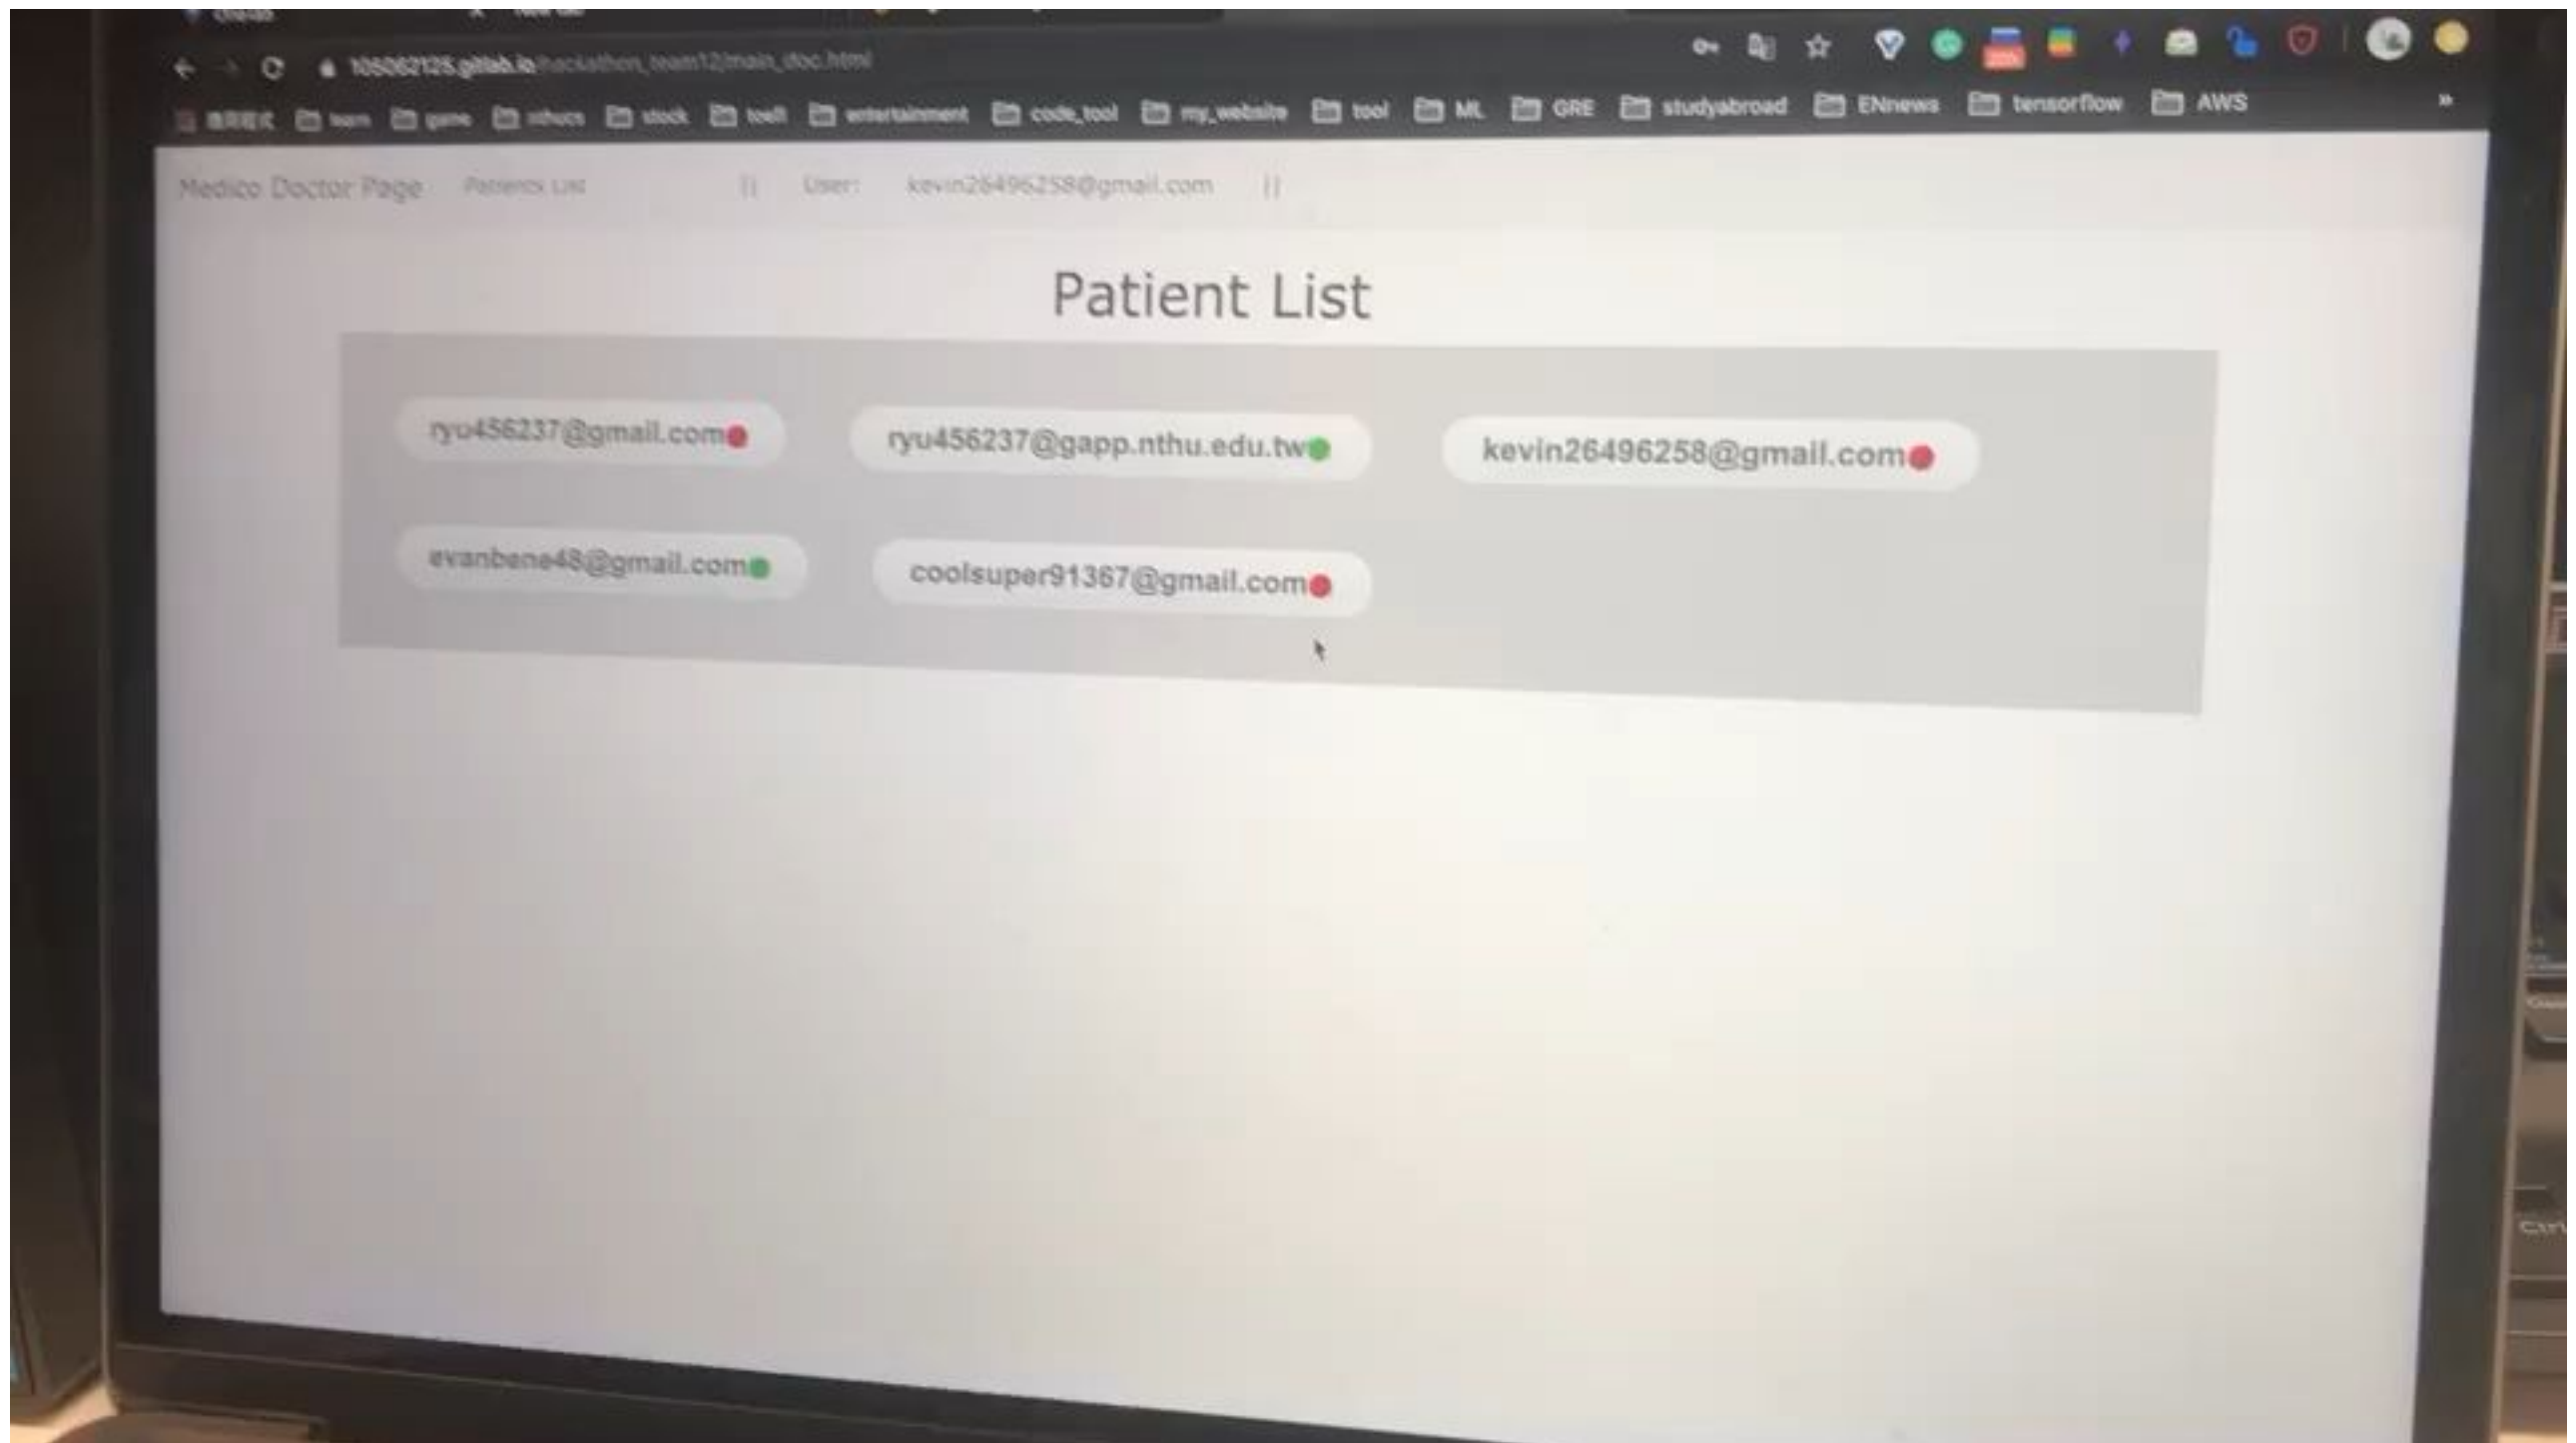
105062125.gitlab.io/hackathon_team12/main_doc.html

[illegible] team game nthucs stock toefl entertainment code_tool my_website tool ML GRE studyabroad ENnews tensorflow AWS

Medico Doctor Page Patients List || User: kevin26496258@gmail.com ||

Patient List

ryu456237@gmail.com

ryu456237@gapp.nthu.edu.tw

kevin26496258@gmail.com

evanbene48@gmail.com

coolsuper91367@gmail.com